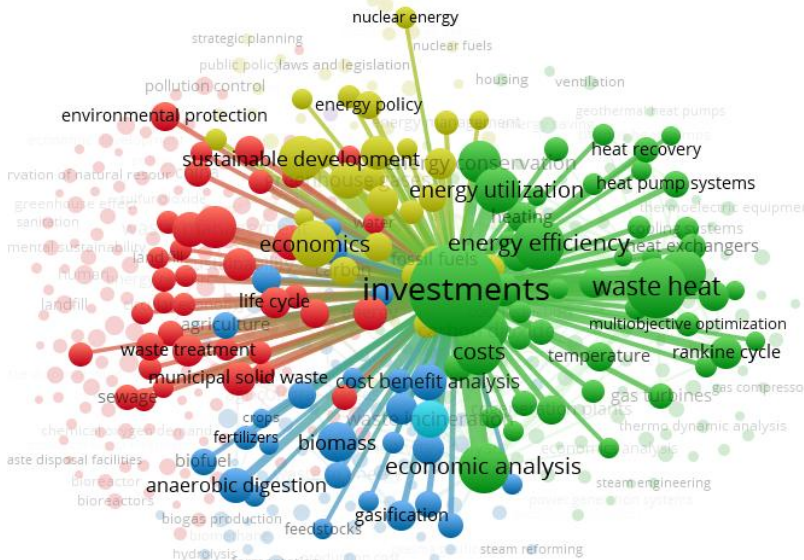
nuclear energy
strategic planning
nuclear fuels
public policy
laws and legislation
housing
ventilation
pollution control
geothermal heat pumps
energy policy
environmental protection
heat recovery
sustainable development
energy conservation
energy utilization
heat pump systems
rvation of natural resour
greenhouse
sanitation
thermoelectric equipmen
heating
mental sustainability
economics
energy efficiency
heat exchangers
landfill
fossil fuels
investments
waste heat
landfill
life cycle
multiobjective optimization
agriculture
waste treatment
costs
temperature
rankine cycle
municipal solid waste
cost benefit analysis
sewage
gas turbines
gas compresso
crops
fertilizers
biomass
thermo dynamic analysis
aste disposal facilities
biofuel
economic analysis
bioreactor
steam engineering
bioreactors
anaerobic digestion
biogas production
gasification
feedstocks
hydrolysis
steam reforming